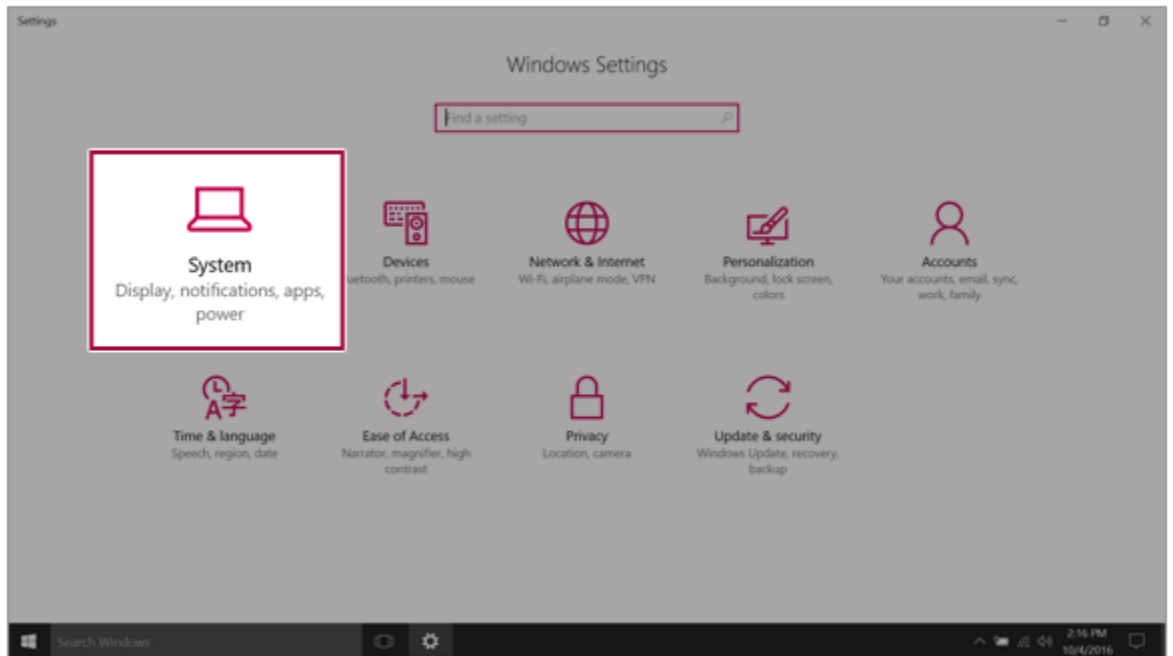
Settings

Windows Settings

Find a setting

System
Display, notifications, apps, power

Devices
uetooth, printers, mouse

Network & Internet
Wi-Fi, airplane mode, VPN

Personalization
Background, lock screen, colors

Accounts
Your accounts, email, sync, work, family

Time & language
Speech, region, date

Ease of Access
Narrator, magnifier, high contrast

Privacy
Location, camera

Update & security
Windows Update, recovery, backup

Search Windows

2:16 PM
10/4/2016